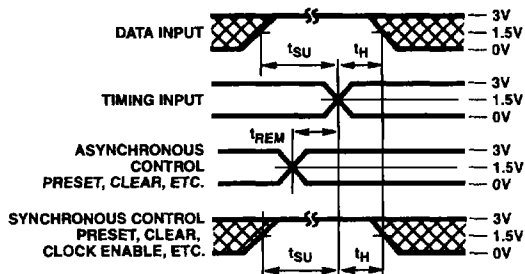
DATA INPUT
— 3V
— 1.5V
— 0V
$t_{SU}$
$t_H$
TIMING INPUT
— 3V
— 1.5V
— 0V
$t_{REM}$
ASYNCHRONOUS CONTROL
PRESET, CLEAR, ETC.
— 3V
— 1.5V
— 0V
SYNCHRONOUS CONTROL
PRESET, CLEAR, CLOCK ENABLE, ETC.
— 3V
— 1.5V
— 0V
$t_{SU}$
$t_H$